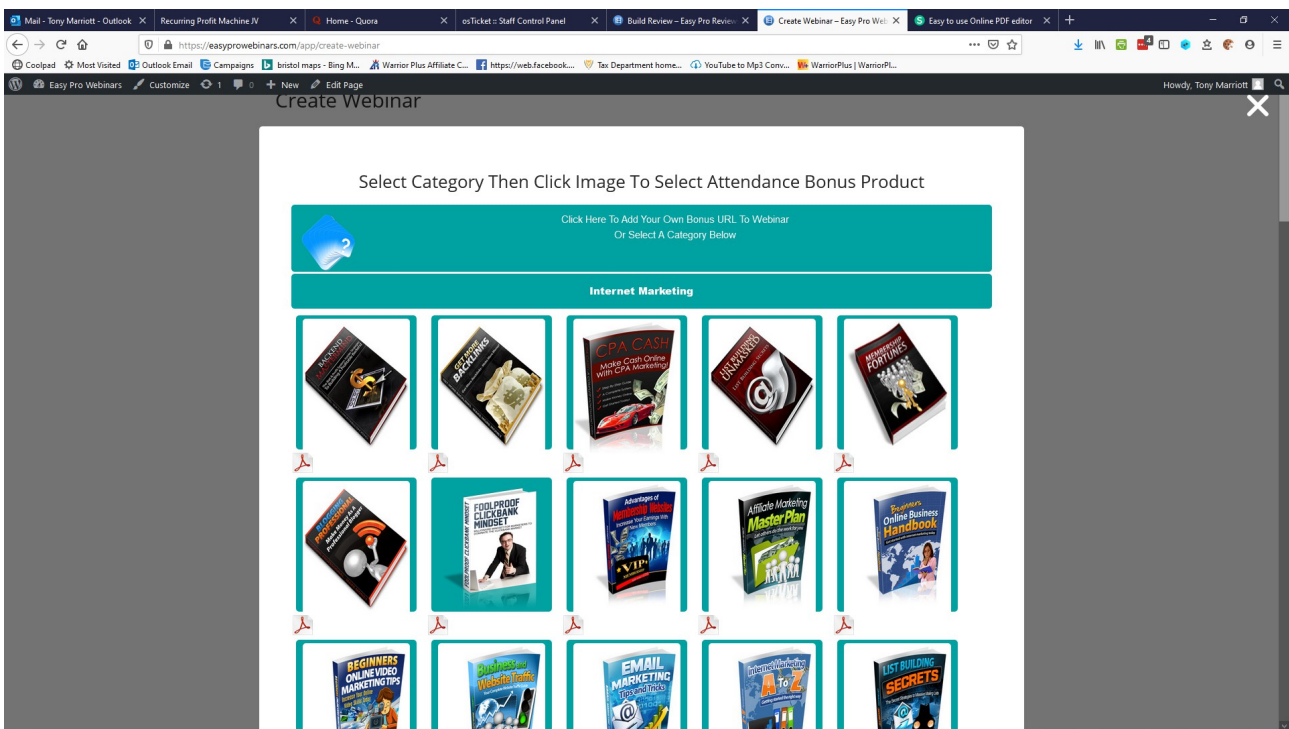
Mail - Tony Marriott - Outlook
Recurring Profit Machine JV
Home - Quora
osTicket :: Staff Control Panel
Build Review – Easy Pro Review
Create Webinar – Easy Pro Web
Easy to use Online PDF editor

https://easyprowebinars.com/app/create-webinar

Coolpad
Most Visited
Outlook Email
Campaigns
bristol maps - Bing M...
Warrior Plus Affiliate C...
https://web.facebook....
Tax Department home...
YouTube to Mp3 Conv...
WarriorPlus | WarriorPl...

Easy Pro Webinars
Customize
1
0
New
Edit Page
Howdy, Tony Marriott

Create Webinar

Select Category Then Click Image To Select Attendance Bonus Product

Click Here To Add Your Own Bonus URL To Webinar
Or Select A Category Below

Internet Marketing

BACKEND
GET MORE BACKLINKS
CPA CASH
Make Cash Online With CPA Marketing!
LIST BUILDING UNMASKED
MEMBERSHIP FORTUNES
BLOGGING PROFESSIONAL
FOOLPROOF CLICKBANK MINDSET
Advantages of Membership Websites
Increase Your Earnings With New Members
VIP
Affiliate Marketing Master Plan
Beginners Online Business Handbook
BEGINNERS ONLINE VIDEO MARKETING TIPS
Business and Website Traffic
EMAIL MARKETING Tips and Tricks
Internet Marketing A to Z
LIST BUILDING SECRETS